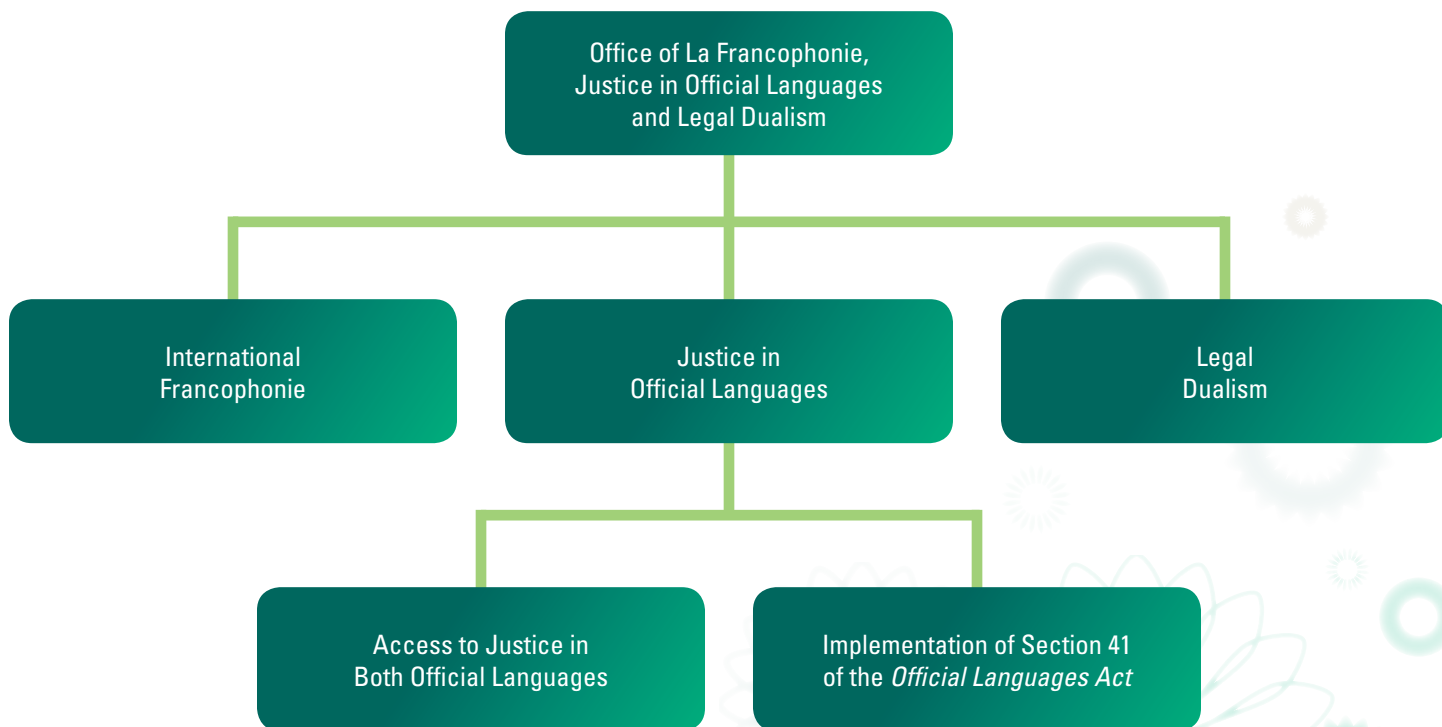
Office of La Francophonie, Justice in Official Languages and Legal Dualism

International Francophonie

Justice in Official Languages

Legal Dualism

Access to Justice in Both Official Languages

Implementation of Section 41 of the *Official Languages Act*